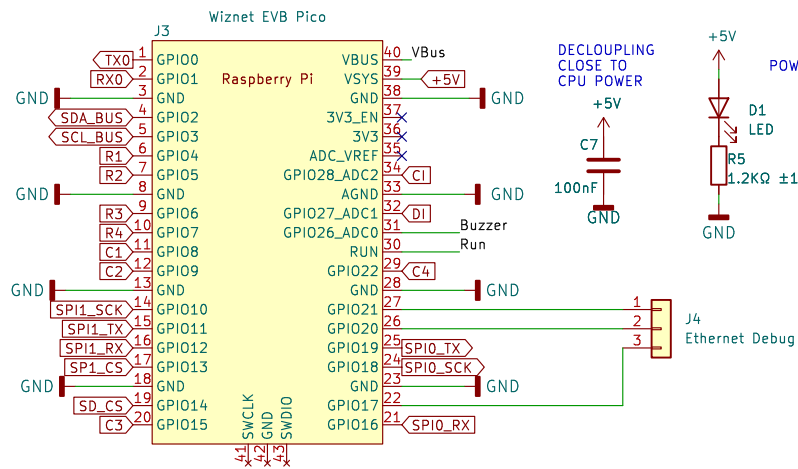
J3
Wiznet EVB Pico
Raspberry Pi

TX0 1 GPIO0
RX0 2 GPIO1
GND 3 GND
SDA_BUS 4 GPIO2
SCL_BUS 5 GPIO3
R1 6 GPIO4
R2 7 GPIO5
GND 8 GND
R3 9 GPIO6
R4 10 GPIO7
C1 11 GPIO8
C2 12 GPIO9
GND 13 GND
SPI1_SCK 14 GPIO10
SPI1_TX 15 GPIO11
SPI1_RX 16 GPIO12
SP1_CS 17 GPIO13
GND 18 GND
SD_CS 19 GPIO14
C3 20 GPIO15

SWCLK 41
GND 42
SWDIO 43

VBUS 40 VBus
VSYS 39 +5V
GND 38 GND
3V3_EN 37
3V3 36
ADC_VREF 35
GPIO28_ADC2 34 CI
AGND 33 GND
GPIO27_ADC1 32 DI
GPIO26_ADC0 31 Buzzer
RUN 30 Run
GPIO22 29 C4
GND 28 GND
GPIO21 27
GPIO20 26
GPIO19 25 SPI0_TX
GPIO18 24 SPI0_SCK
GND 23 GND
GPIO17 22
GPIO16 21 SPI0_RX

1
2
3
J4
Ethernet Debug

DECLOUPLING
CLOSE TO
CPU POWER
+5V
C7
100nF
GND

+5V
D1
LED
R5
1.2KΩ ±1
GND
POW